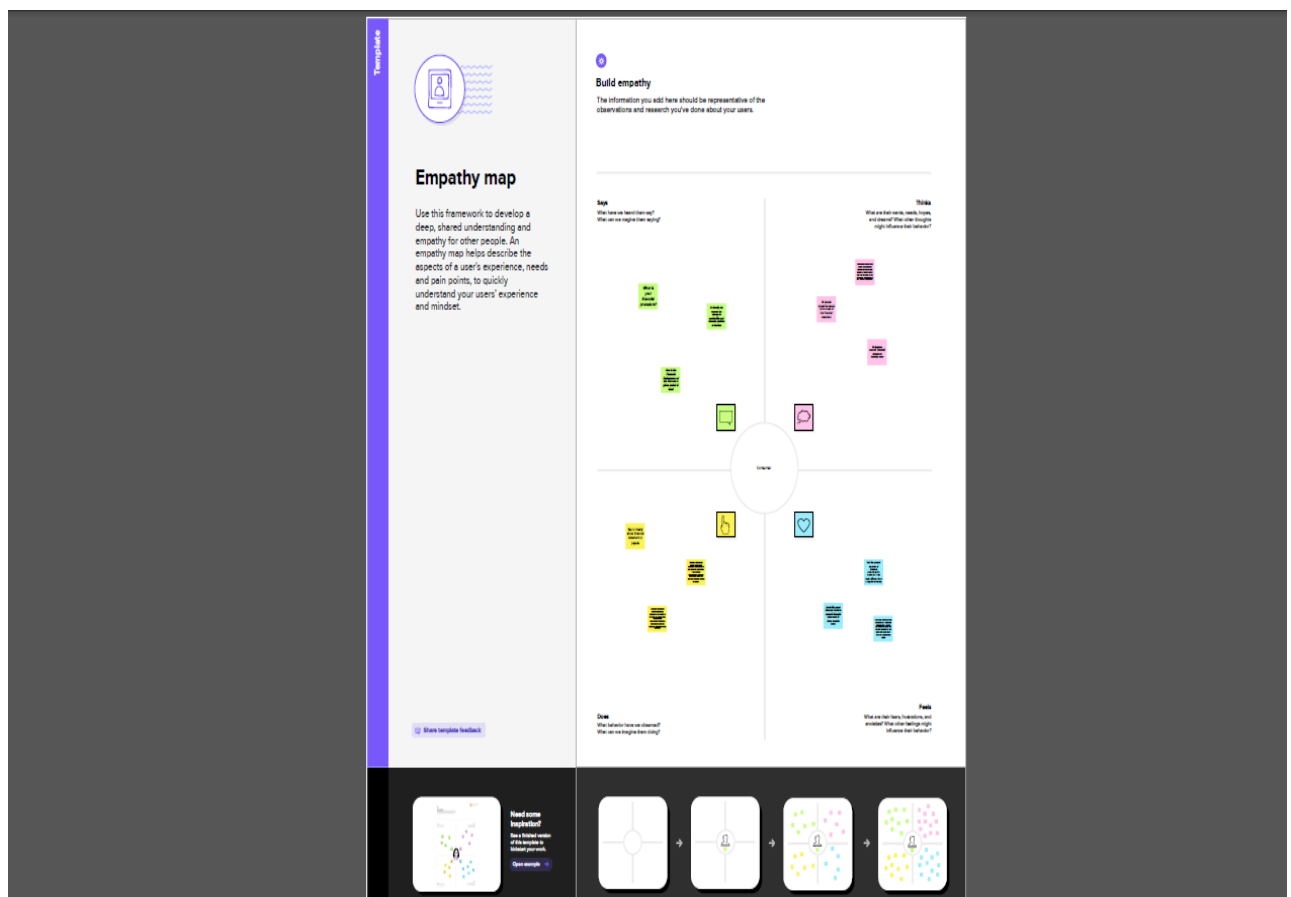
Template

Empathy map

Use this framework to develop a deep, shared understanding and empathy for other people. An empathy map helps describe the aspects of a user's experience, needs and pain points, to quickly understand your users' experience and mindset.

Share template feedback

Build empathy

The information you add here should be representative of the observations and research you've done about your users.

Says
What have we heard them say?
What can we imagine them saying?

Thinks
What are their wants, needs, hopes, and dreams? What other thoughts might influence their behavior?

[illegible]

Does
What behavior have we observed?
What can we imagine them doing?

Feels
What are their fears, frustrations, and anxieties? What other feelings might influence their behavior?

Need some inspiration?
See a finished version of this template to kickstart your work.
Open example